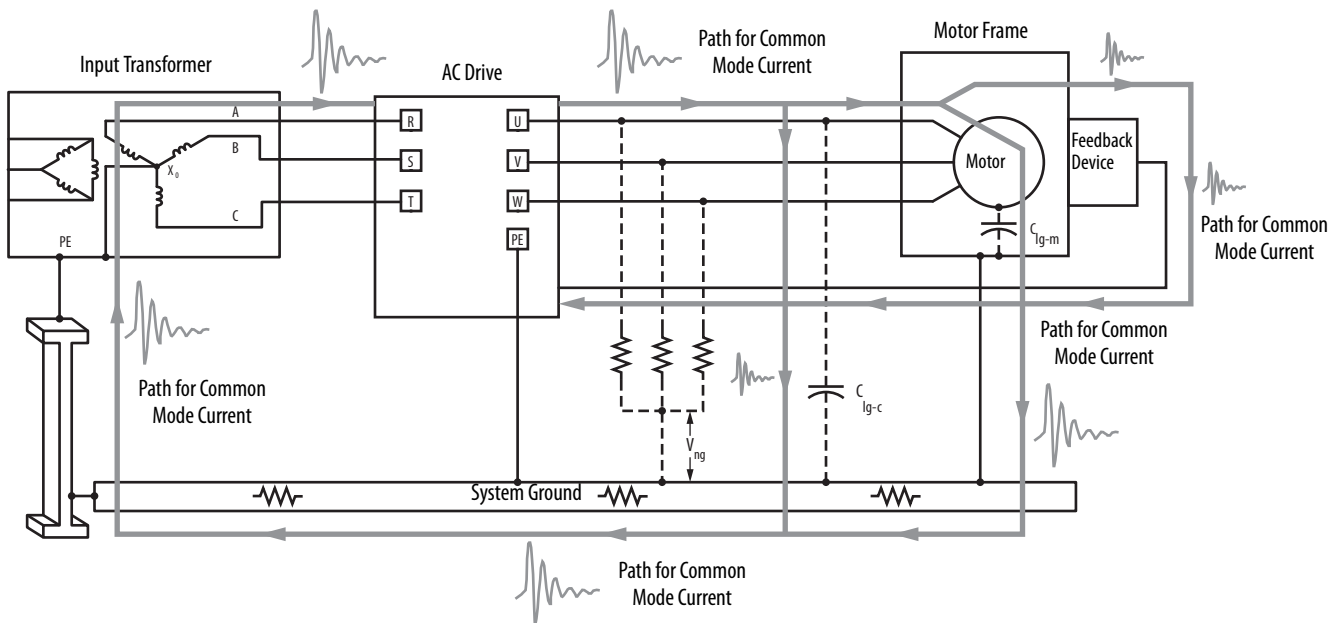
Input Transformer

AC Drive

Path for Common Mode Current

Motor Frame

A

B

C

$X_0$

PE

R

S

T

U

V

W

PE

Motor

Feedback Device

$C_{lg-m}$

Path for Common Mode Current

Path for Common Mode Current

Path for Common Mode Current

$C_{lg-c}$

$V_{ng}$

System Ground

Path for Common Mode Current